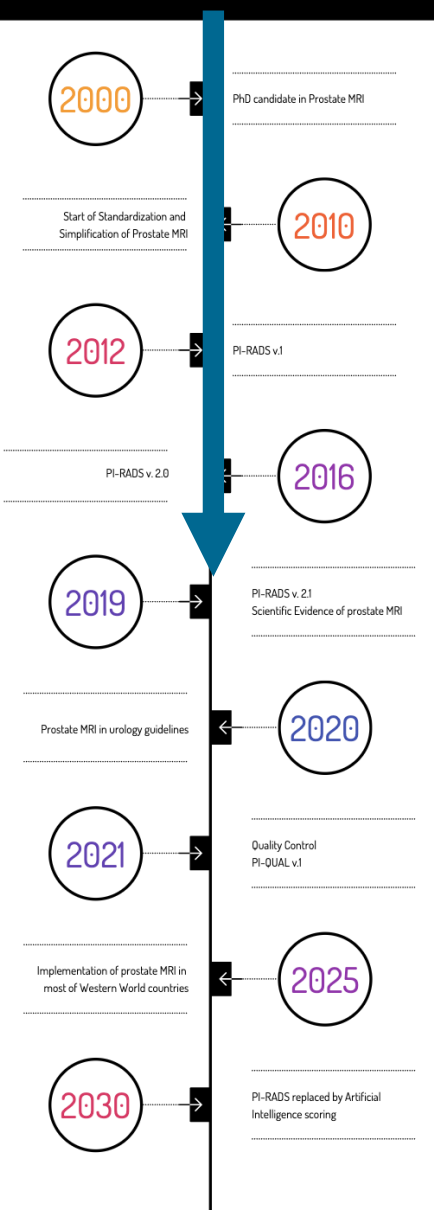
2000

PhD candidate in Prostate MRI

Start of Standardization and Simplification of Prostate MRI

2010

2012

PI-RADS v.1

PI-RADS v. 2.0

2016

2019

PI-RADS v. 2.1
Scientific Evidence of prostate MRI

Prostate MRI in urology guidelines

2020

2021

Quality Control
PI-QUAL v.1

Implementation of prostate MRI in most of Western World countries

2025

2030

PI-RADS replaced by Artificial Intelligence scoring